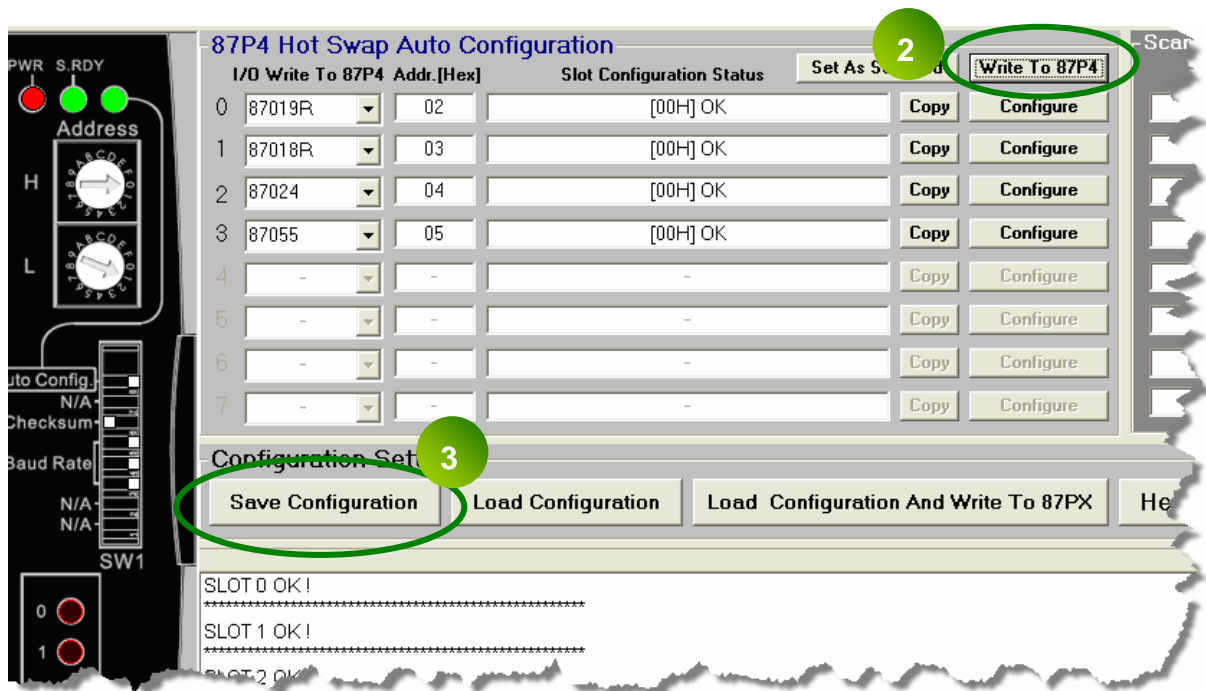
PWR S.RDY

Address

H

L

Auto Config.
N/A
Checksum
Baud Rate
N/A
N/A
SW1

0
1

87P4 Hot Swap Auto Configuration

I/O Write To 87P4 Addr.[Hex] Slot Configuration Status

Set As S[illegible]d

2

Write To 87P4

Scan

| | I/O Write To 87P4 | Addr.[Hex] | Slot Configuration Status | | |
|---|---|---|---|---|---|
| 0 | 87019R | 02 | [00H] OK | Copy | Configure |
| 1 | 87018R | 03 | [00H] OK | Copy | Configure |
| 2 | 87024 | 04 | [00H] OK | Copy | Configure |
| 3 | 87055 | 05 | [00H] OK | Copy | Configure |
| 4 | - | - | - | Copy | Configure |
| 5 | - | - | - | Copy | Configure |
| 6 | - | - | - | Copy | Configure |
| 7 | - | - | - | Copy | Configure |

Configuration Set

3

Save Configuration

Load Configuration

Load Configuration And Write To 87PX

He

SLOT 0 OK !
****************************************************************
SLOT 1 OK !
****************************************************************
SLOT 2 OK